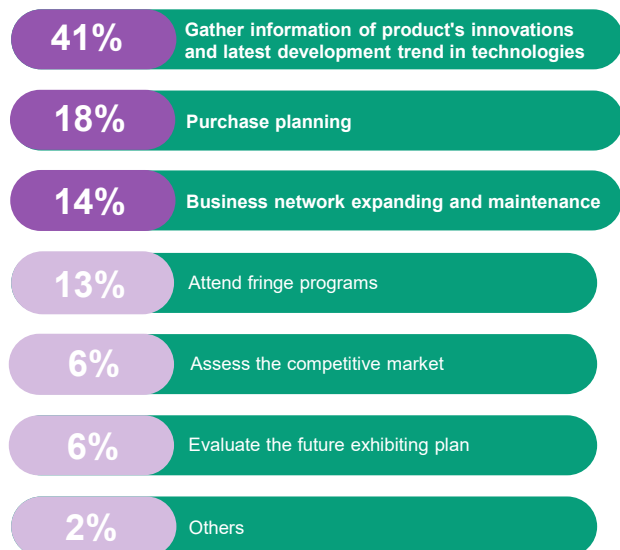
41% Gather information of product's innovations and latest development trend in technologies

18% Purchase planning

14% Business network expanding and maintenance

13% Attend fringe programs

6% Assess the competitive market

6% Evaluate the future exhibiting plan

2% Others